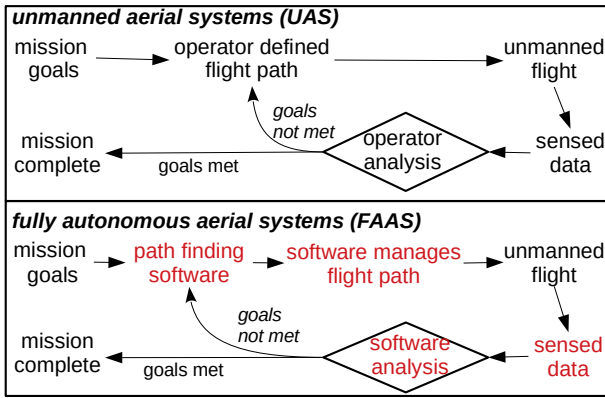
unmanned aerial systems (UAS)

mission goals

operator defined flight path

unmanned flight

sensed data

operator analysis

goals not met

mission complete

goals met

fully autonomous aerial systems (FAAS)

mission goals

path finding software

software manages flight path

unmanned flight

sensed data

software analysis

goals not met

mission complete

goals met